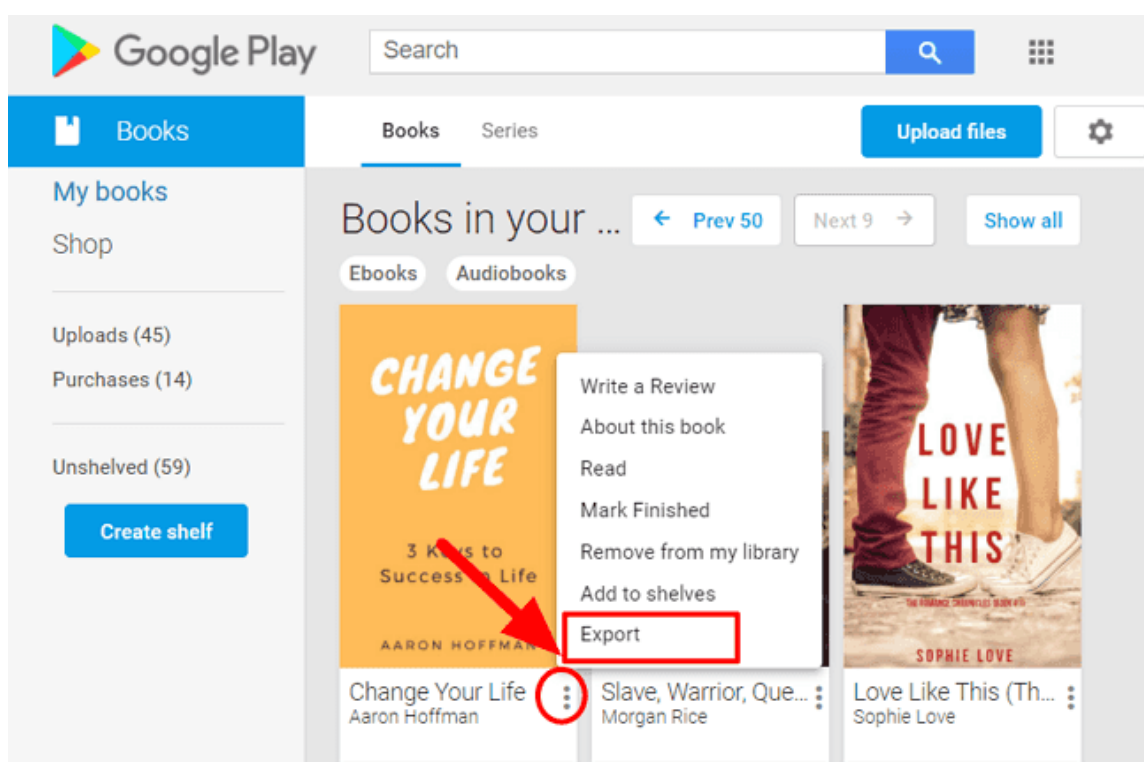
Google Play

Search

Books

Books Series

Upload files

My books
Shop

Uploads (45)
Purchases (14)

Unshelved (59)

Create shelf

Books in your ...

Prev 50

Next 9

Show all

Ebooks Audiobooks

CHANGE YOUR LIFE

3 K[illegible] to Success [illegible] Life

AARON HOFFMAN

Write a Review
About this book
Read
Mark Finished
Remove from my library
Add to shelves
Export

LOVE LIKE THIS

THE ROMANCE CHRONICLES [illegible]

SOPHIE LOVE

Change Your Life
Aaron Hoffman

Slave, Warrior, Que...
Morgan Rice

Love Like This (Th...
Sophie Love